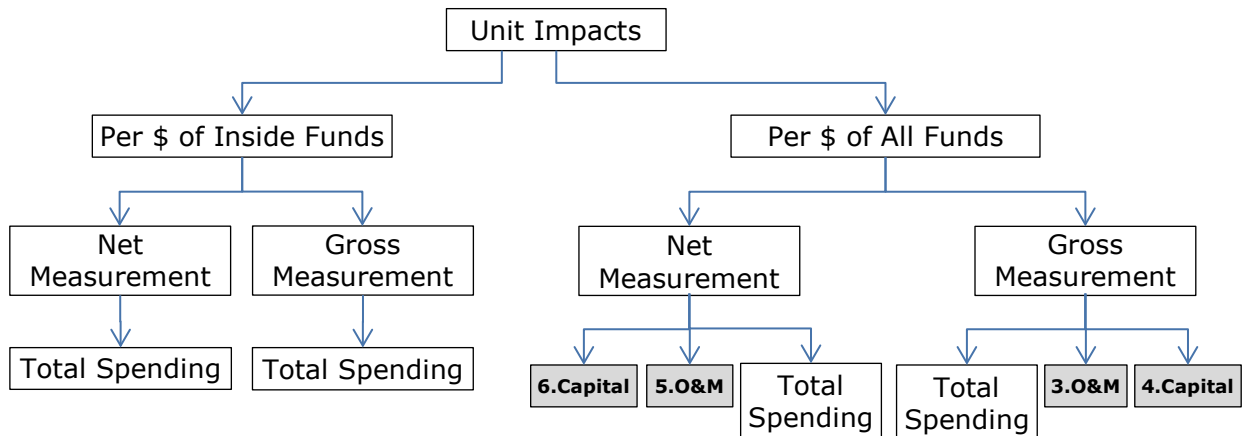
Unit Impacts

Per $ of Inside Funds

Per $ of All Funds

Net Measurement

Gross Measurement

Net Measurement

Gross Measurement

Total Spending

Total Spending

6.Capital

5.O&M

Total Spending

Total Spending

3.O&M

4.Capital